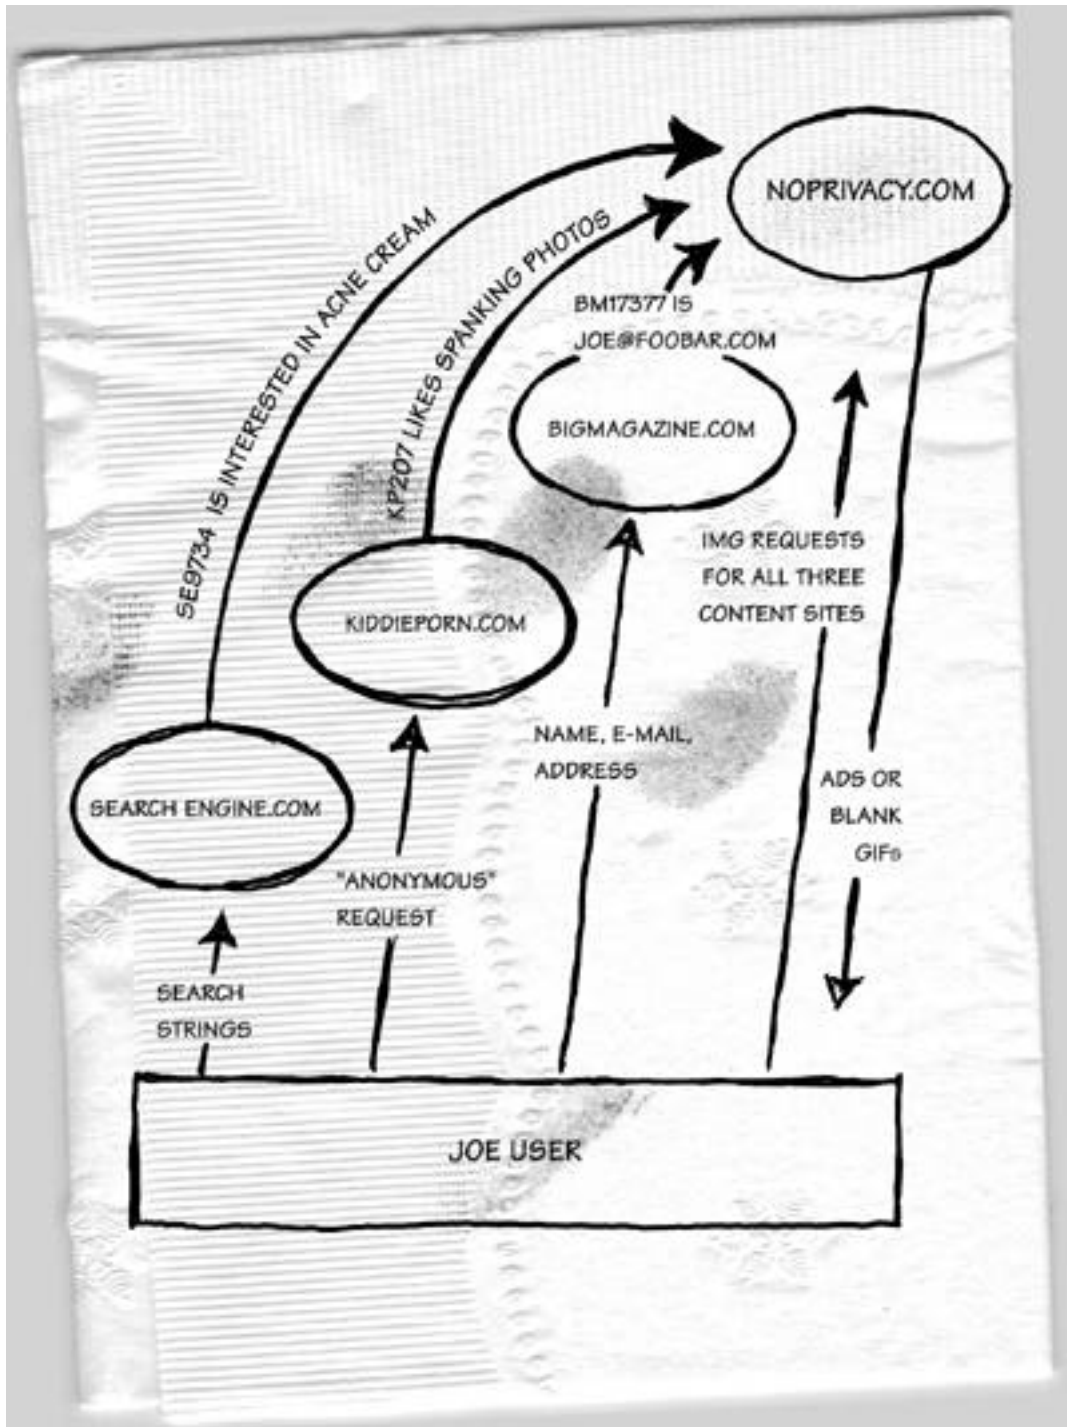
NOPRIVACY.COM

SE9734 IS INTERESTED IN ACNE CREAM

KP207 LIKES SPANKING PHOTOS

BM17377 IS JOE@FOOBAR.COM

BIGMAGAZINE.COM

IMG REQUESTS FOR ALL THREE CONTENT SITES

KIDDIEPORN.COM

NAME, E-MAIL, ADDRESS

ADS OR BLANK GIFs

SEARCH ENGINE.COM

"ANONYMOUS" REQUEST

SEARCH STRINGS

JOE USER